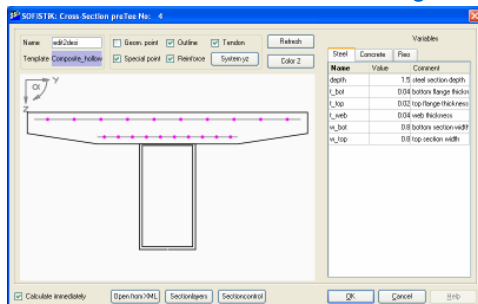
SOFISTIK: Cross-Section preTec No: 4

Name edit2desc
Template Composite_hollow

Geom. point
Outline
Tendon
Special point
Reinforce
System-yz

Refresh
Color 2

Variables

Steel | Concrete | Ribs

| Name | Value | Comment |
|---|---|---|
| depth | 1.5 | steel section depth |
| t_bot | 0.04 | bottom flange thickne |
| t_top | 0.02 | top flange thickness |
| t_web | 0.04 | web thickness |
| w_bot | 0.8 | bottom section width |
| w_top | 0.8 | top section width |

α
Y
Z

Calculate immediately
Open/save XML
Sectionlayers
Sectioncontrol
OK
Cancel
Help